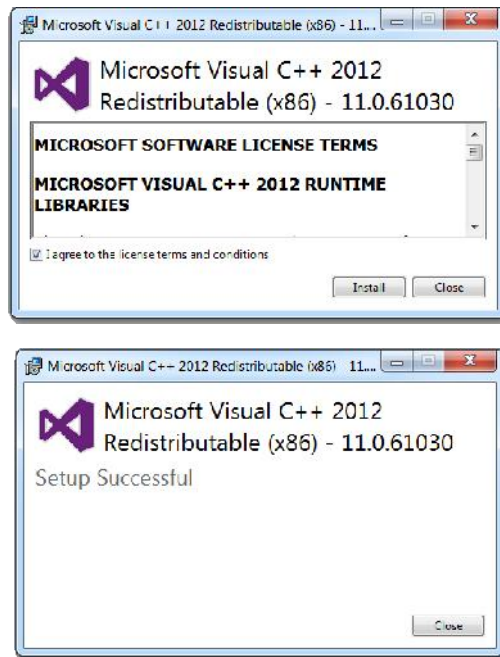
Microsoft Visual C++ 2012 Redistributable (x86) - 11...

Microsoft Visual C++ 2012 Redistributable (x86) - 11.0.61030

MICROSOFT SOFTWARE LICENSE TERMS

MICROSOFT VISUAL C++ 2012 RUNTIME LIBRARIES

I agree to the license terms and conditions

Install Close

Microsoft Visual C++ 2012 Redistributable (x86) 11...

Microsoft Visual C++ 2012 Redistributable (x86) - 11.0.61030

Setup Successful

Close